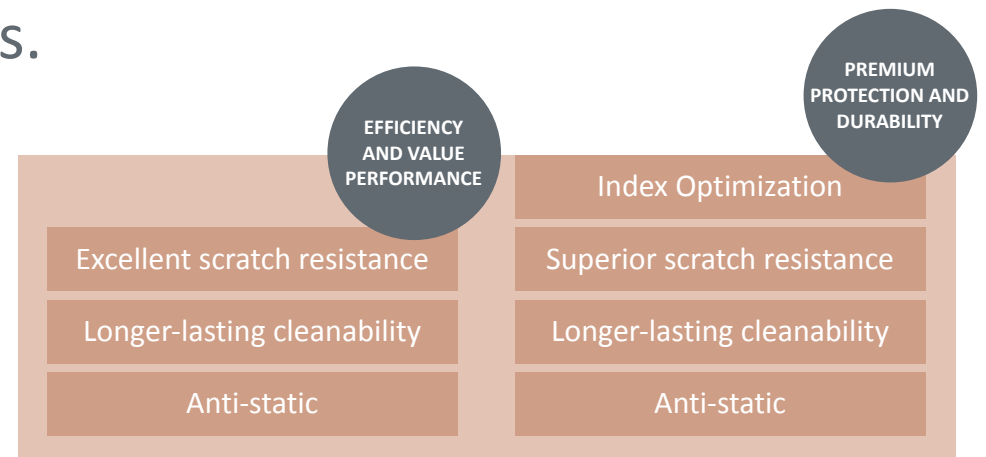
s.

EFFICIENCY AND VALUE PERFORMANCE

Excellent scratch resistance

Longer-lasting cleanability

Anti-static

PREMIUM PROTECTION AND DURABILITY

Index Optimization

Superior scratch resistance

Longer-lasting cleanability

Anti-static